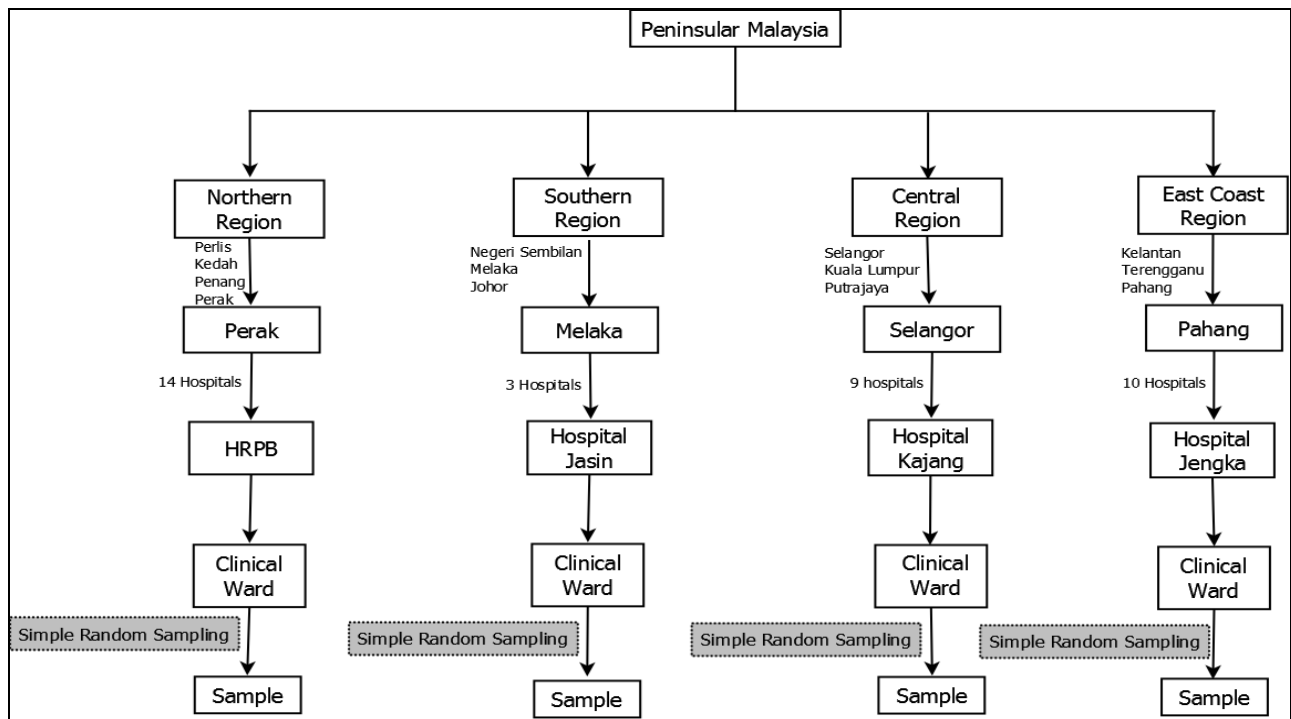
Peninsular Malaysia

Northern Region

Perlis
Kedah
Penang
Perak

Perak

14 Hospitals

HRPB

Clinical Ward

Simple Random Sampling

Sample

Southern Region

Negeri Sembilan
Melaka
Johor

Melaka

3 Hospitals

Hospital Jasin

Clinical Ward

Simple Random Sampling

Sample

Central Region

Selangor
Kuala Lumpur
Putrajaya

Selangor

9 hospitals

Hospital Kajang

Clinical Ward

Simple Random Sampling

Sample

East Coast Region

Kelantan
Terengganu
Pahang

Pahang

10 Hospitals

Hospital Jengka

Clinical Ward

Simple Random Sampling

Sample